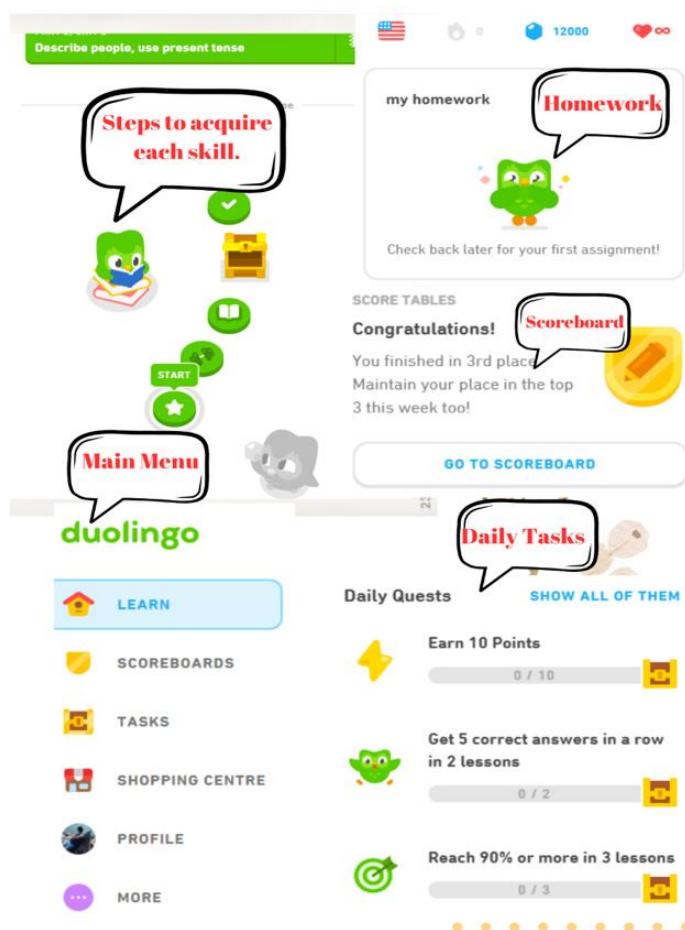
Describe people, use present tense

Steps to acquire each skill.

START

0 12000

my homework

Homework

Check back later for your first assignment!

SCORE TABLES

Congratulations!

Scoreboard

You finished in 3rd place. Maintain your place in the top 3 this week too!

GO TO SCOREBOARD

Main Menu

duolingo

LEARN

SCOREBOARDS

TASKS

SHOPPING CENTRE

PROFILE

MORE

Daily Tasks

Daily Quests

SHOW ALL OF THEM

Earn 10 Points

0 / 10

Get 5 correct answers in a row in 2 lessons

0 / 2

Reach 90% or more in 3 lessons

0 / 3